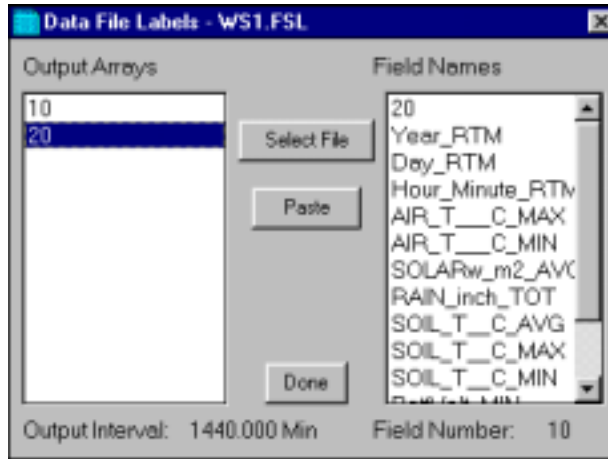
Data File Labels - WS1.FSL

Output Arrays

10
20

Select File

Paste

Done

Field Names

20
Year_RTM
Day_RTM
Hour_Minute_RTM
AIR_T___C_MAX
AIR_T___C_MIN
SOLARw_m2_AVG
RAIN_inch_TOT
SOIL_T__C_AVG
SOIL_T__C_MAX
SOIL_T__C_MIN
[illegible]

Output Interval: 1440.000 Min

Field Number: 10